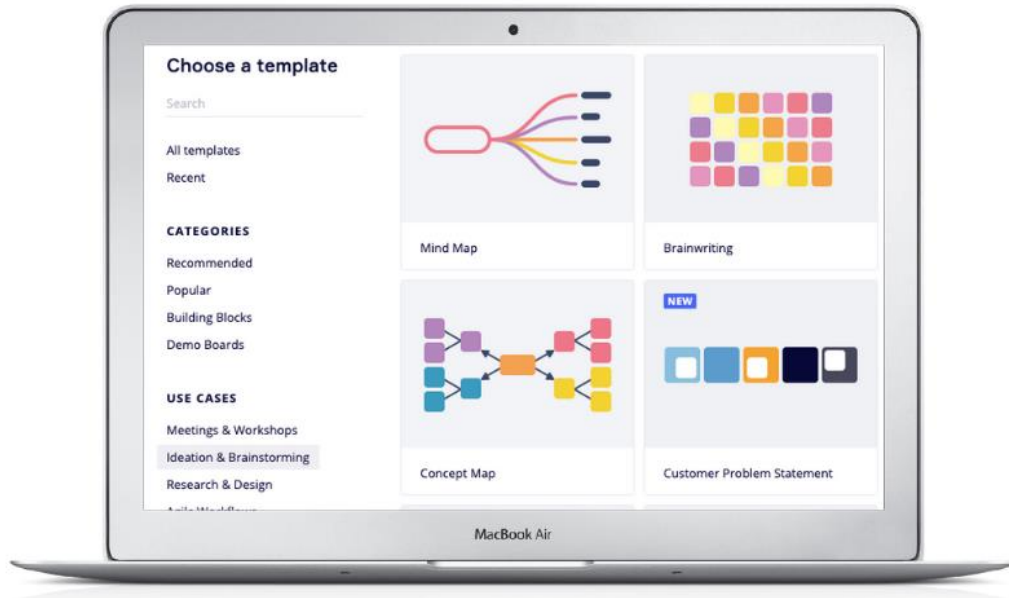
Choose a template

Search

All templates
Recent

CATEGORIES

Recommended
Popular
Building Blocks
Demo Boards

USE CASES

Meetings & Workshops
Ideation & Brainstorming
Research & Design
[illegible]

Mind Map

Brainwriting

NEW

Concept Map

Customer Problem Statement

MacBook Air